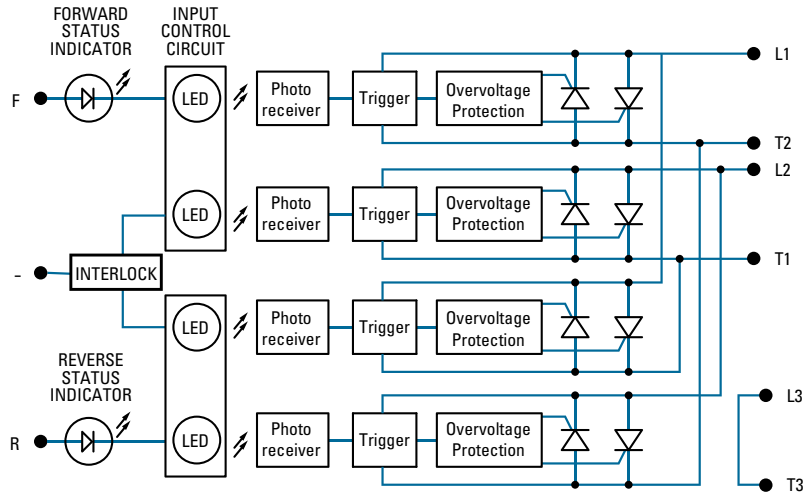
FORWARD STATUS INDICATOR

INPUT CONTROL CIRCUIT

F

LED

Photo receiver

Trigger

Overvoltage Protection

L1

T2

L2

LED

Photo receiver

Trigger

Overvoltage Protection

–

INTERLOCK

T1

LED

Photo receiver

Trigger

Overvoltage Protection

REVERSE STATUS INDICATOR

L3

R

LED

Photo receiver

Trigger

Overvoltage Protection

T3